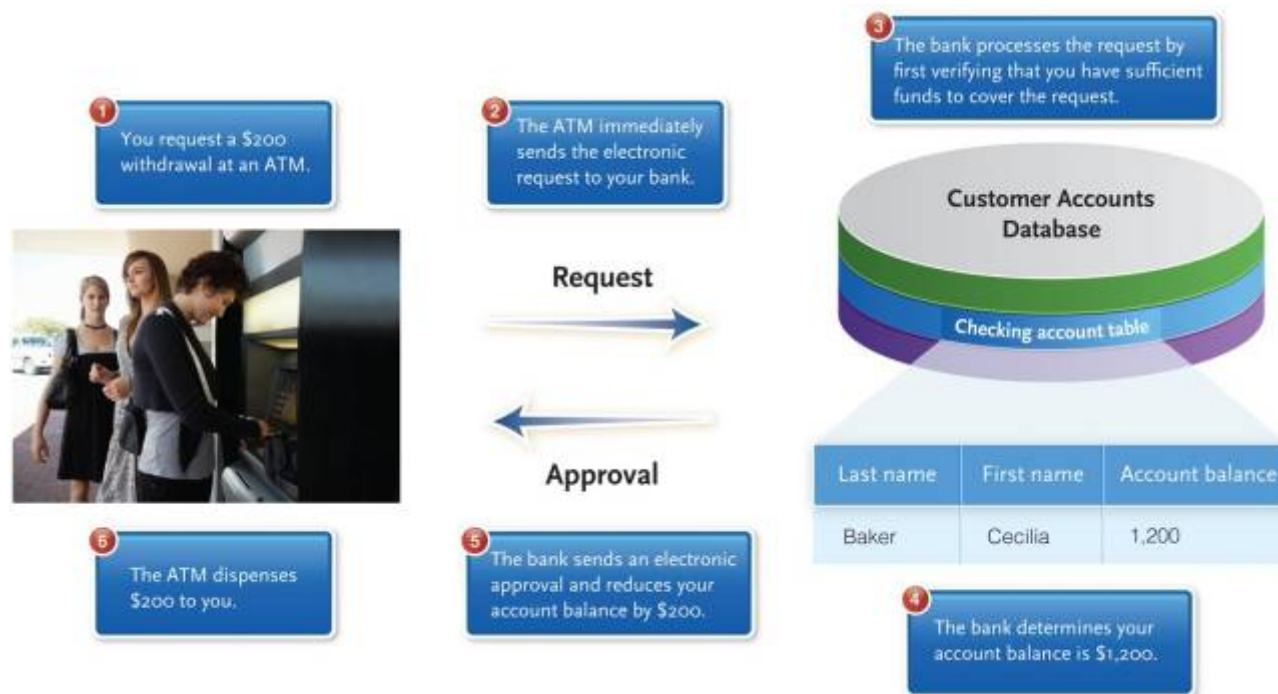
1 You request a \$200 withdrawal at an ATM.

2 The ATM immediately sends the electronic request to your bank.

3 The bank processes the request by first verifying that you have sufficient funds to cover the request.

Customer Accounts Database

Checking account table

Request

Approval

| Last name | First name | Account balance |
|---|---|---|
| Baker | Cecilia | 1,200 |

6 The ATM dispenses \$200 to you.

5 The bank sends an electronic approval and reduces your account balance by \$200.

4 The bank determines your account balance is \$1,200.